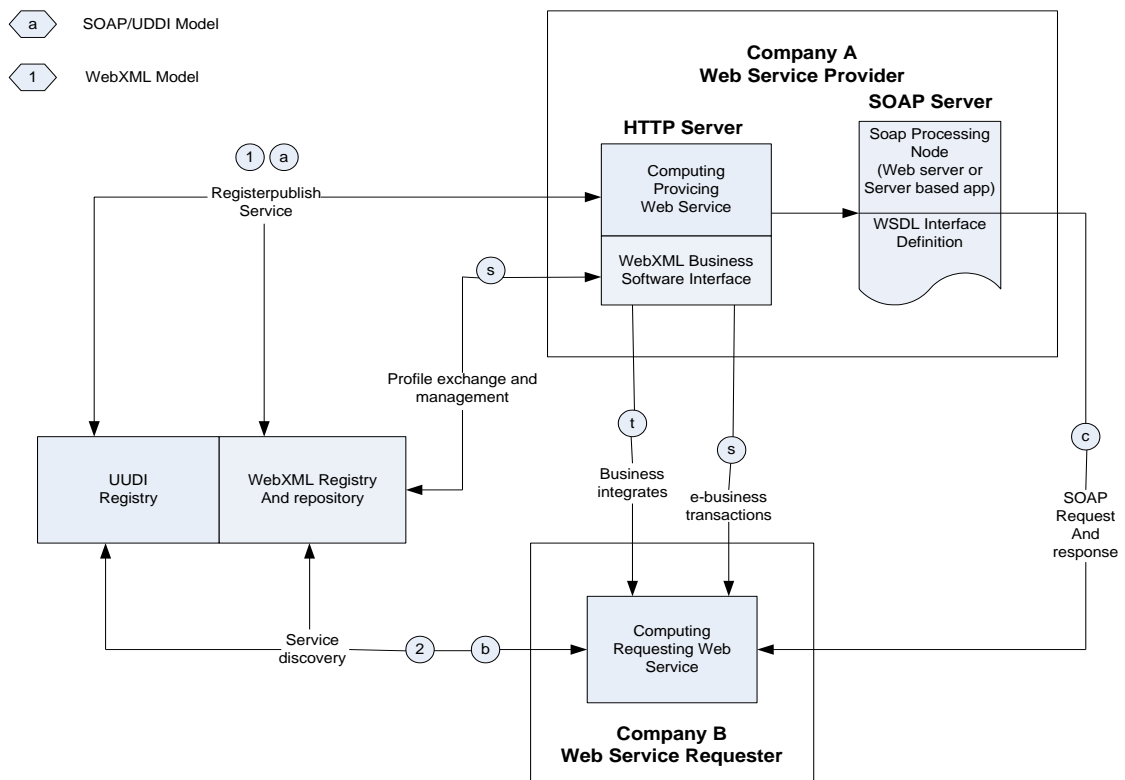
a SOAP/UDDI Model

1 WebXML Model

Company A
Web Service Provider

SOAP Server

HTTP Server

Soap Processing Node (Web server or Server based app)

WSDL Interface Definition

Computing Provicing Web Service

WebXML Business Software Interface

1 a

Registerpublish Service

s

Profile exchange and management

t

Business integrates

s

e-business transactions

c

SOAP Request And response

UUDI Registry

WebXML Registry And repository

Service discovery

2

b

Computing Requesting Web Service

Company B
Web Service Requester